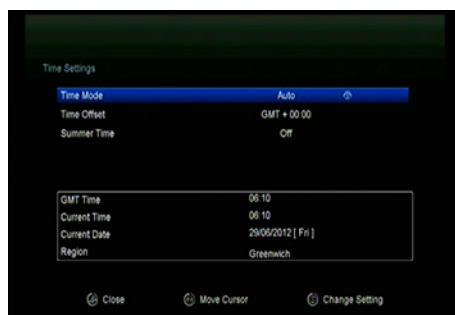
Time Settings

| | |
|---|---|
| Time Mode | Auto |
| Time Offset | GMT + 00:00 |
| Summer Time | Off |

| | |
|---|---|
| GMT Time | 06:10 |
| Current Time | 06:10 |
| Current Date | 29/06/2012 [ Fri ] |
| Region | Greenwich |

Close Move Cursor Change Setting